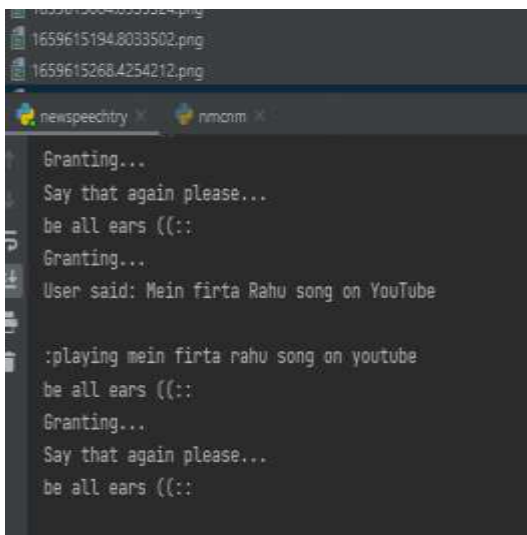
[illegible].png
1659615194.8033502.png
1659615268.4254212.png

newspeechtry ×   nmcnm ×

Granting...
Say that again please...
be all ears ((::
Granting...
User said: Mein firta Rahu song on YouTube

:playing mein firta rahu song on youtube
be all ears ((::
Granting...
Say that again please...
be all ears ((::